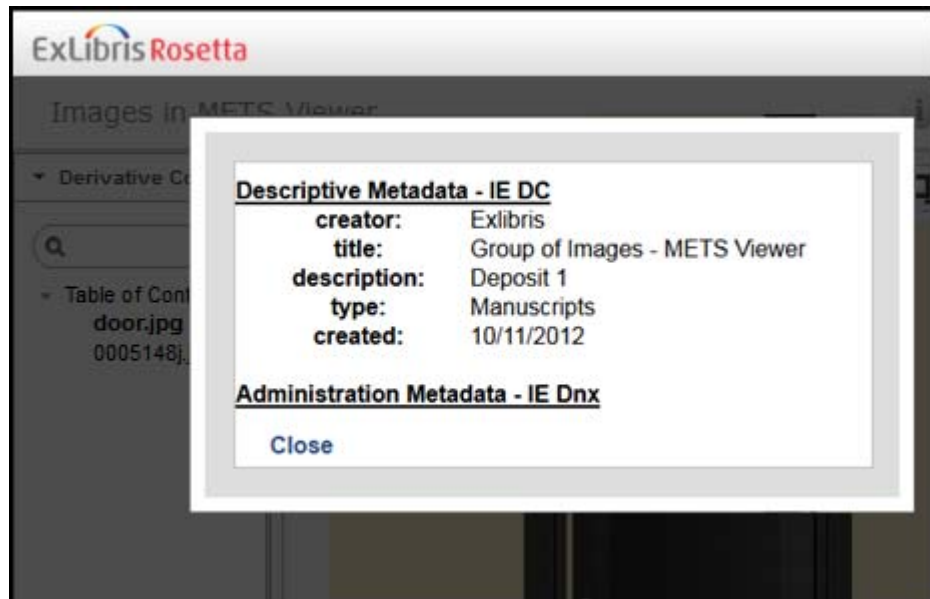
ExLibris Rosetta

Images in METS Viewer

Derivative Co

Table of Cont
door.jpg
0005148j.

Descriptive Metadata - IE DC

| | |
|---|---|
| creator: | Exlibris |
| title: | Group of Images - METS Viewer |
| description: | Deposit 1 |
| type: | Manuscripts |
| created: | 10/11/2012 |

Administration Metadata - IE Dnx

Close